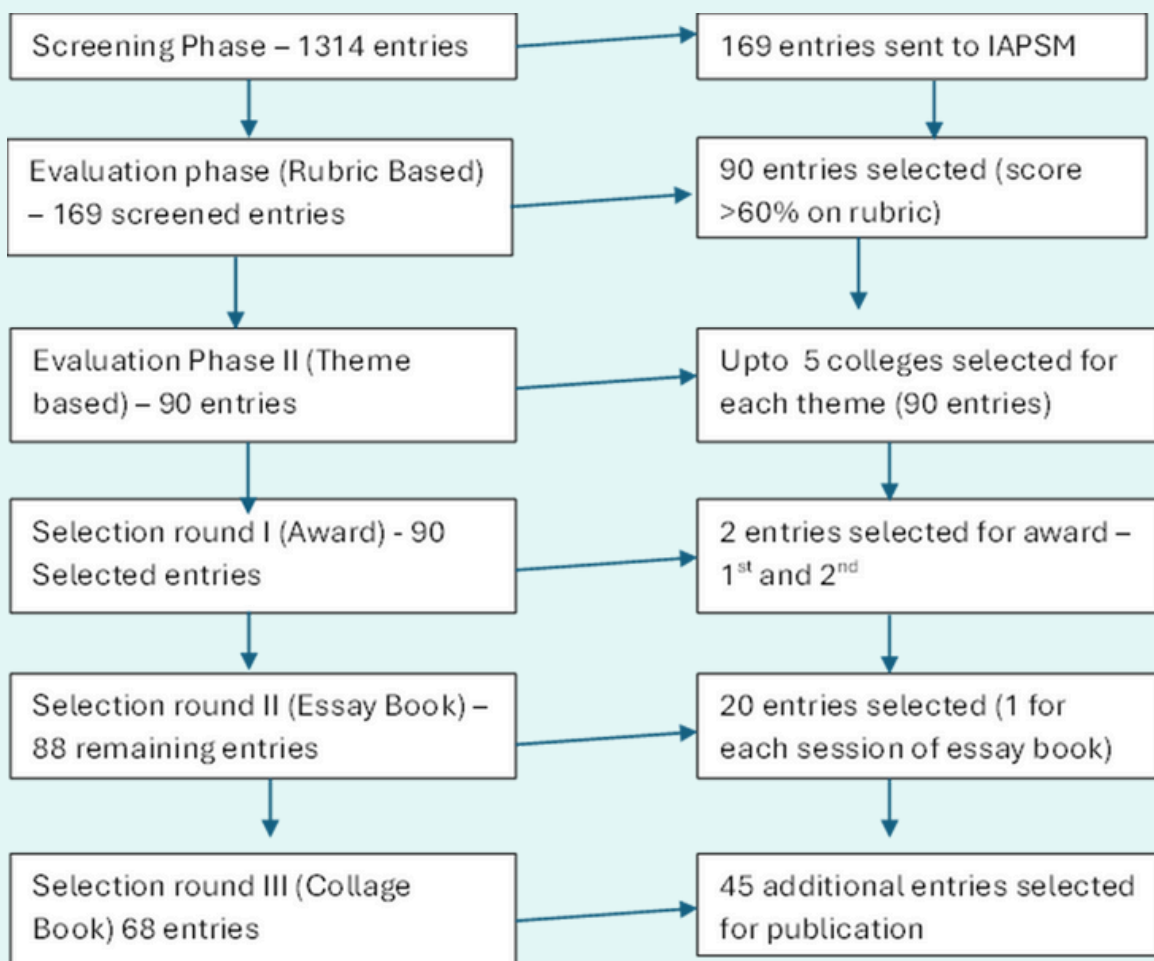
Screening Phase – 1314 entries

169 entries sent to IAPSM

Evaluation phase (Rubric Based) – 169 screened entries

90 entries selected (score >60% on rubric)

Evaluation Phase II (Theme based) – 90 entries

Upto 5 colleges selected for each theme (90 entries)

Selection round I (Award) - 90 Selected entries

2 entries selected for award – 1$^{st}$ and 2$^{nd}$

Selection round II (Essay Book) – 88 remaining entries

20 entries selected (1 for each session of essay book)

Selection round III (Collage Book) 68 entries

45 additional entries selected for publication